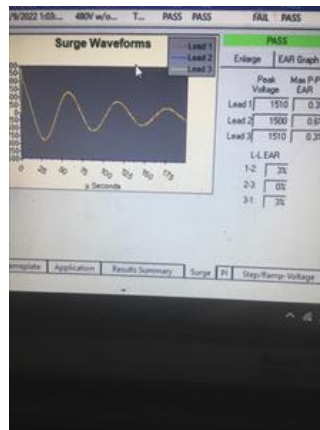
/9/2022 1:03... 480V w/o... T... PASS PASS FAIL PASS

Surge Waveforms

Lead 1
Lead 2
Lead 3

0 25 50 75 100 125 150 175
μ Seconds

PASS

Enlarge EAR Graph

| | Peak Voltage | Max P-P EAR |
|---|---|---|
| Lead 1 | 1510 | 0.3 |
| Lead 2 | 1500 | 0.6 |
| Lead 3 | 1510 | 0.3 |

L-L EAR
1-2 3%
2-3 0%
3-1 3%

ameplate Application Results Summary Surge PI Step/Ramp Voltage